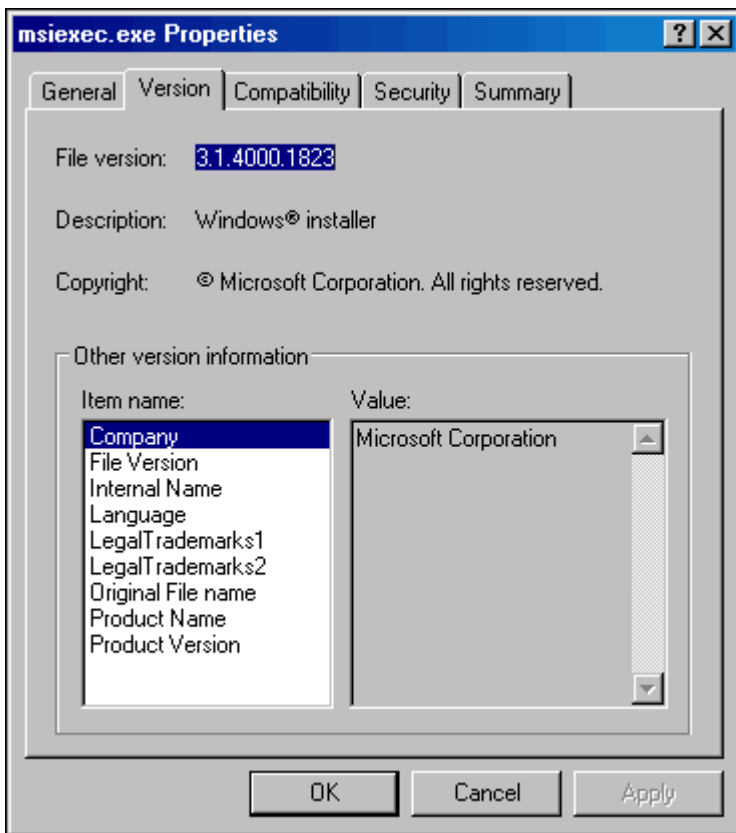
msiexec.exe Properties

?
X

General
Version
Compatibility
Security
Summary

File version: 3.1.4000.1823

Description: Windows® installer

Copyright: © Microsoft Corporation. All rights reserved.

Other version information

Item name:
Company
File Version
Internal Name
Language
LegalTrademarks1
LegalTrademarks2
Original File name
Product Name
Product Version

Value:
Microsoft Corporation

OK
Cancel
Apply